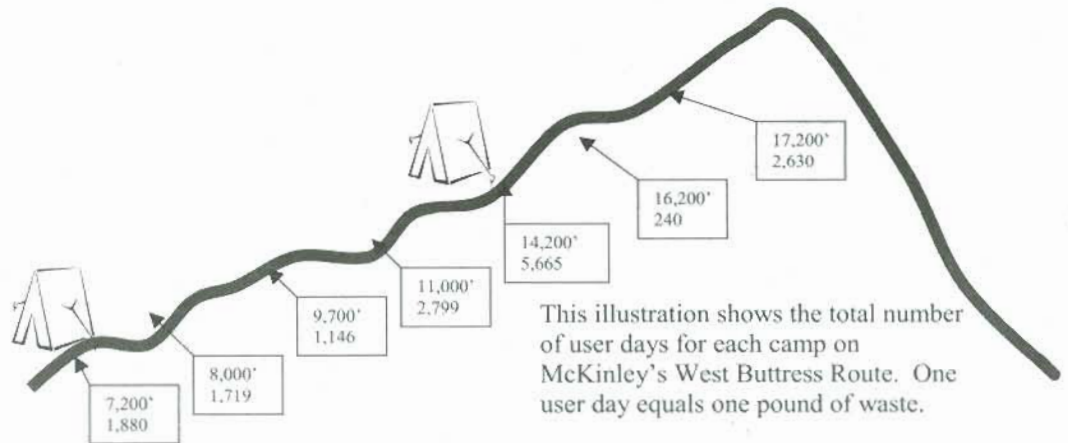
17,200'
2,630

16,200'
240

14,200'
5,665

11,000'
2,799

9,700'
1,146

8,000'
1,719

7,200'
1,880

This illustration shows the total number of user days for each camp on McKinley's West Buttress Route. One user day equals one pound of waste.